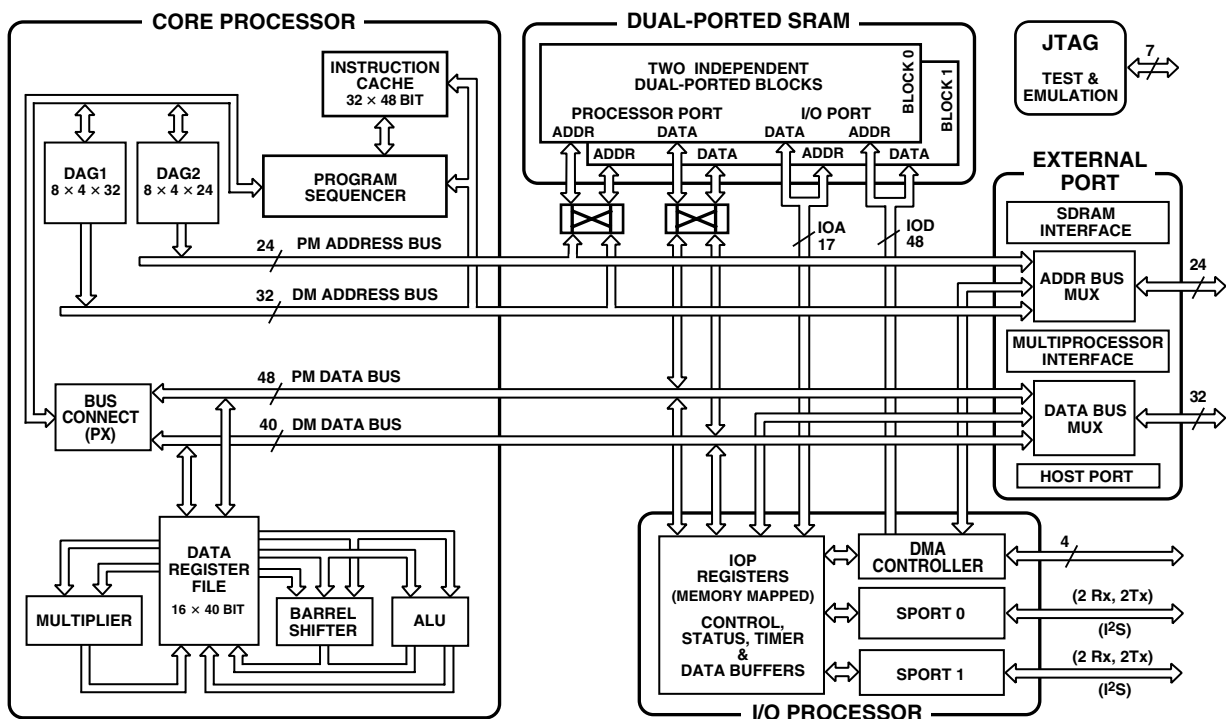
CORE PROCESSOR

INSTRUCTION CACHE
$32 \times 48$ BIT

DAG1
$8 \times 4 \times 32$

DAG2
$8 \times 4 \times 24$

PROGRAM SEQUENCER

DUAL-PORTED SRAM

TWO INDEPENDENT DUAL-PORTED BLOCKS

BLOCK 0

BLOCK 1

PROCESSOR PORT

I/O PORT

ADDR DATA DATA ADDR

ADDR DATA ADDR DATA

JTAG

TEST & EMULATION

7

EXTERNAL PORT

SDRAM INTERFACE

24 PM ADDRESS BUS

IOA 17

IOD 48

ADDR BUS MUX

24

32 DM ADDRESS BUS

MULTIPROCESSOR INTERFACE

48 PM DATA BUS

BUS CONNECT (PX)

40 DM DATA BUS

DATA BUS MUX

32

HOST PORT

DATA REGISTER FILE
$16 \times 40$ BIT

MULTIPLIER

BARREL SHIFTER

ALU

IOP REGISTERS (MEMORY MAPPED)

CONTROL, STATUS, TIMER & DATA BUFFERS

DMA CONTROLLER

4

SPORT 0

(2 Rx, 2Tx)

($I^2S$)

SPORT 1

(2 Rx, 2Tx)

($I^2S$)

I/O PROCESSOR